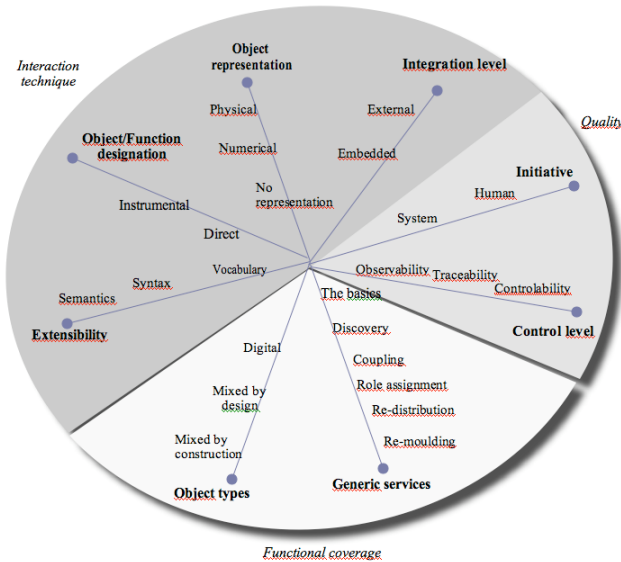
Interaction technique

Object representation

Physical

Numerical

No representation

Integration level

External

Embedded

Quality

Object/Function designation

Instrumental

Direct

Initiative

Human

System

Syntax

Semantics

Vocabulary

Observability

Traceability

Controlability

Extensibility

The basics

Discovery

Control level

Digital

Coupling

Role assignment

Mixed by design

Re-distribution

Mixed by construction

Re-moulding

Object types

Generic services

Functional coverage